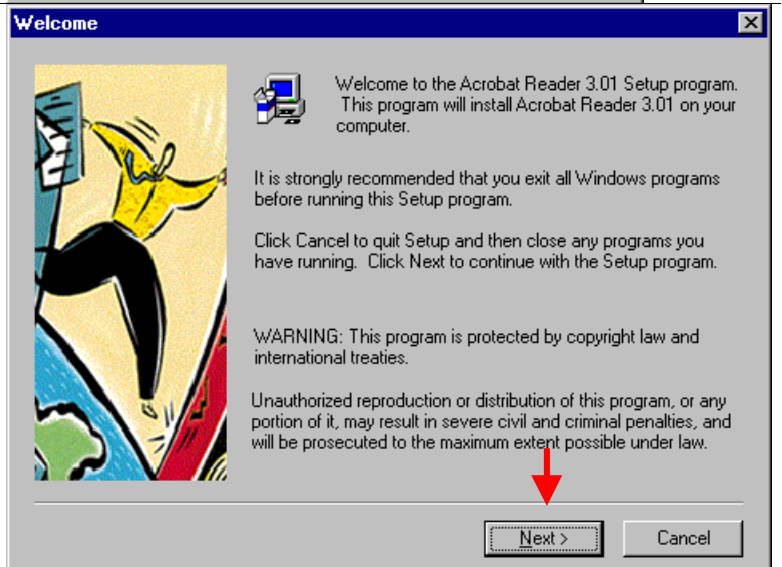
Welcome

Welcome to the Acrobat Reader 3.01 Setup program. This program will install Acrobat Reader 3.01 on your computer.

It is strongly recommended that you exit all Windows programs before running this Setup program.

Click Cancel to quit Setup and then close any programs you have running. Click Next to continue with the Setup program.

WARNING: This program is protected by copyright law and international treaties.

Unauthorized reproduction or distribution of this program, or any portion of it, may result in severe civil and criminal penalties, and will be prosecuted to the maximum extent possible under law.

Next >

Cancel